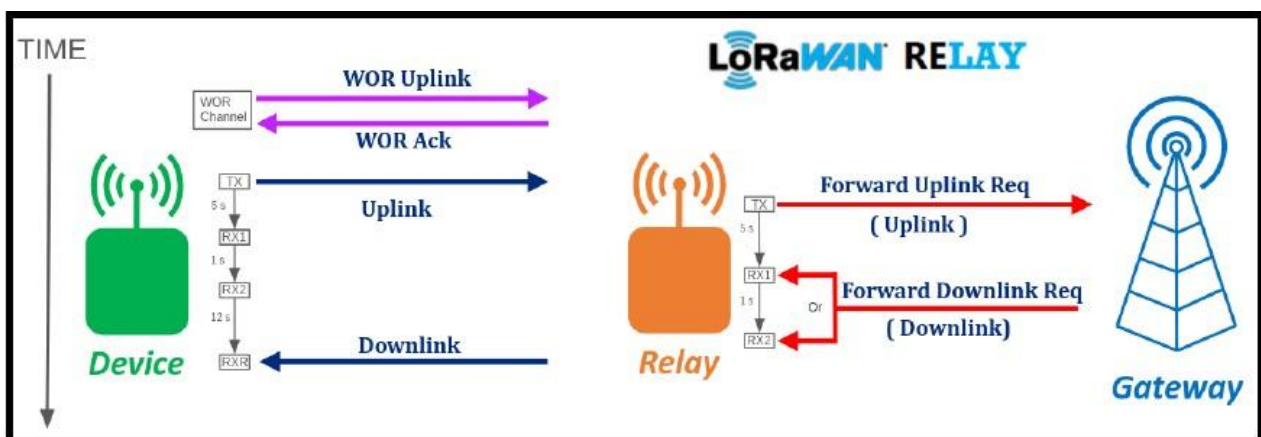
TIME

LoRaWAN RELAY

WOR Uplink

WOR Channel

WOR Ack

TX

Uplink

5 s

RX1

1 s

RX2

12 s

RXR

Downlink

Device

Forward Uplink Req

( Uplink )

TX

5 s

RX1

1 s

RX2

Or

Forward Downlink Req

( Downlink)

Relay

Gateway